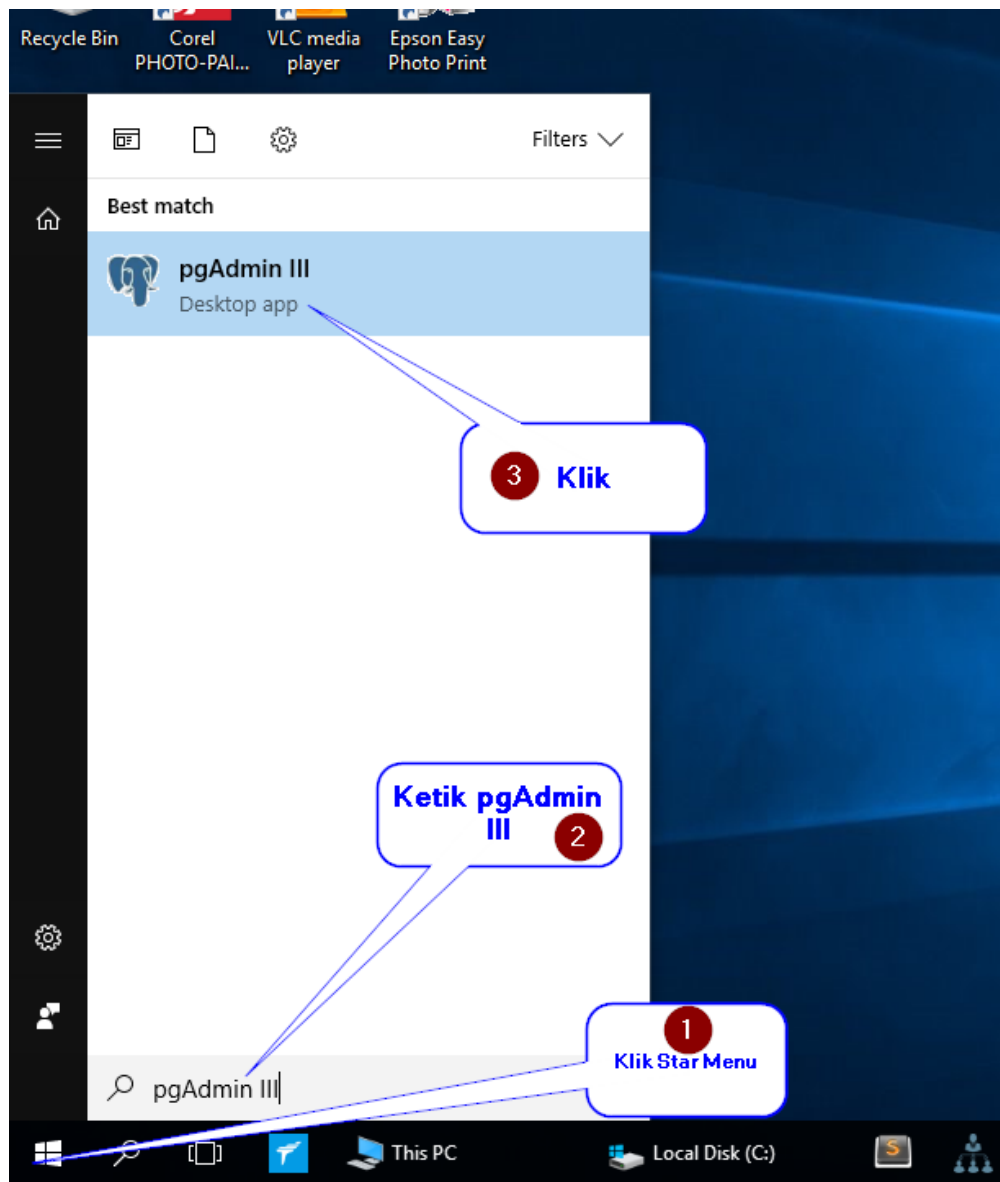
Recycle Bin

Corel PHOTO-PAI...

VLC media player

Epson Easy Photo Print

Filters

Best match

pgAdmin III

Desktop app

3 Klik

Ketik pgAdmin III 2

1 Klik Star Menu

pgAdmin III

This PC

Local Disk (C:)